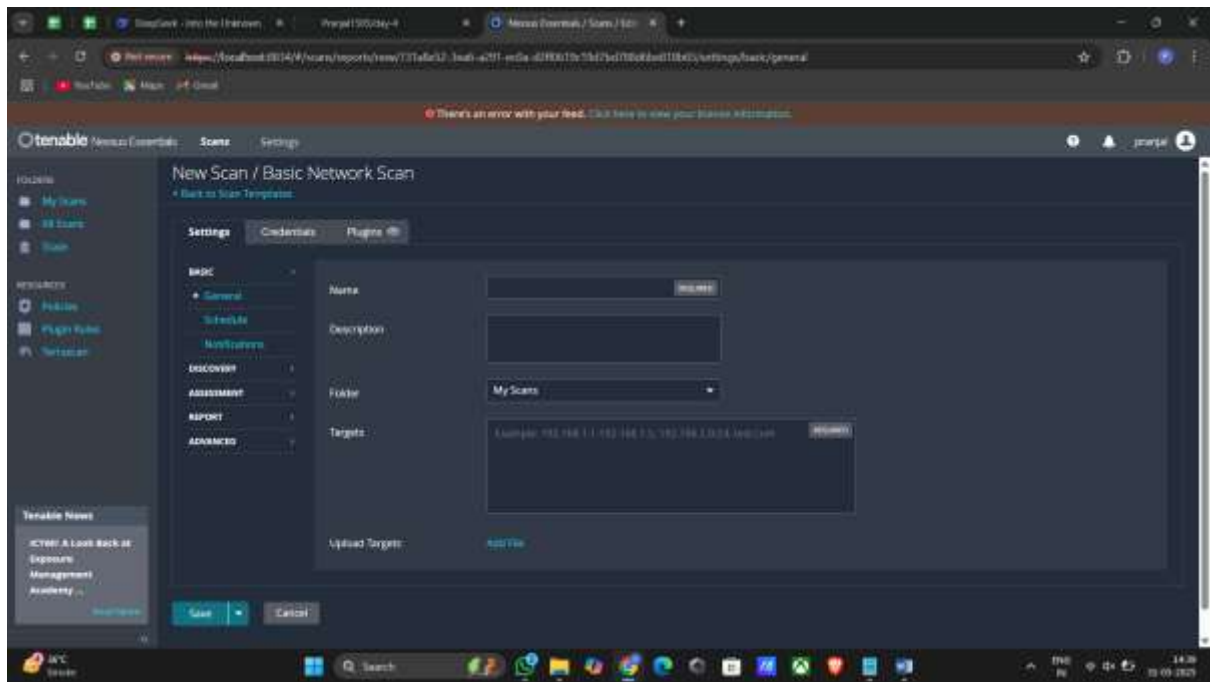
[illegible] | Pranjal1505/day-4 | Nessus Essentials / Scans / Edi

Not secure https://localhost:8834/#/scans/reports/new/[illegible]/settings/basic/general

YouTube Maps Gmail

There's an error with your feed. Click here to view your license information.

tenable Nessus Essentials Scans Settings pranjal

FOLDERS
My Scans
All Scans
Trash

RESOURCES
Policies
Plugin Rules
Terrascan

Tenable News
CTEM: A Look Back at Exposure Management Academy ...
Read More

New Scan / Basic Network Scan
< Back to Scan Templates

Settings Credentials Plugins

BASIC
• General
Schedule
Notifications
DISCOVERY
ASSESSMENT
REPORT
ADVANCED

Name REQUIRED
Description
Folder My Scans
Targets Example: 192.168.1.1-192.168.1.5, 192.168.2.0/24, test.com REQUIRED
Upload Targets Add File

Save Cancel

30°C Smoke
Search
ENG IN 14:39 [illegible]